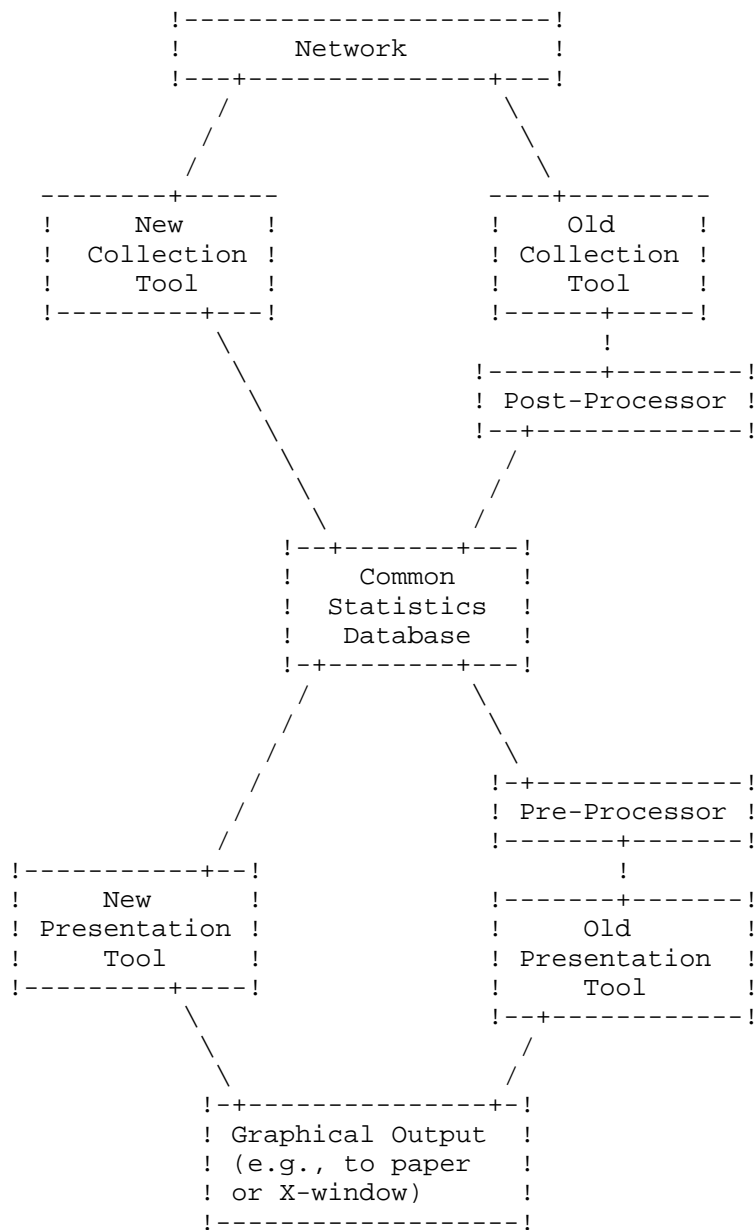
Network

New Collection Tool

Old Collection Tool

Post-Processor

Common Statistics Database

Pre-Processor

New Presentation Tool

Old Presentation Tool

Graphical Output (e.g., to paper or X-window)